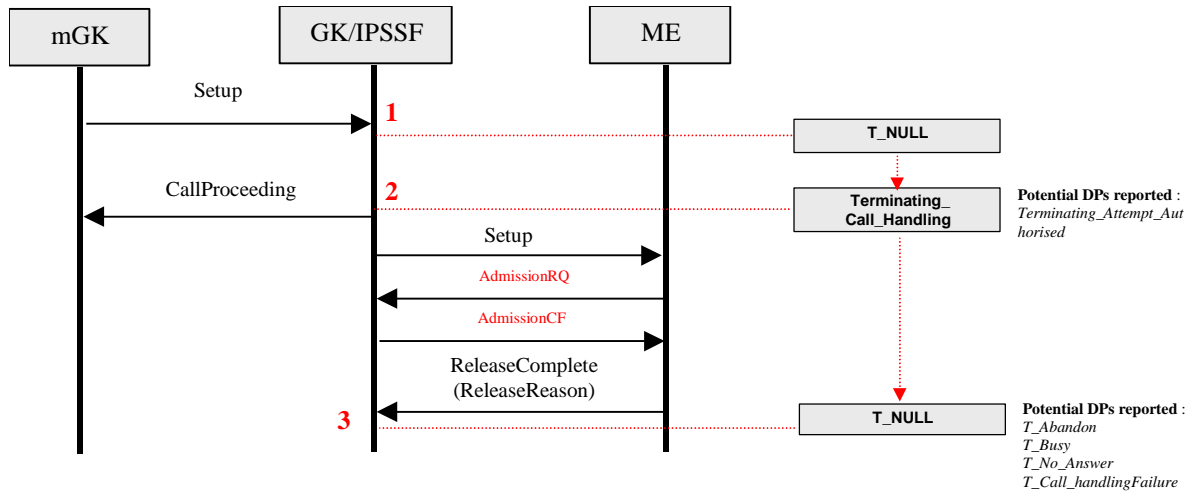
mGK

GK/IPSSF

ME

Setup

1

T_NULL

CallProceeding

2

Terminating_ Call_Handling

Potential DPs reported : Terminating_Attempt_Authorised

Setup

AdmissionRQ

AdmissionCF

ReleaseComplete (ReleaseReason)

3

T_NULL

Potential DPs reported : T_Abandon T_Busy T_No_Answer T_Call_handlingFailure